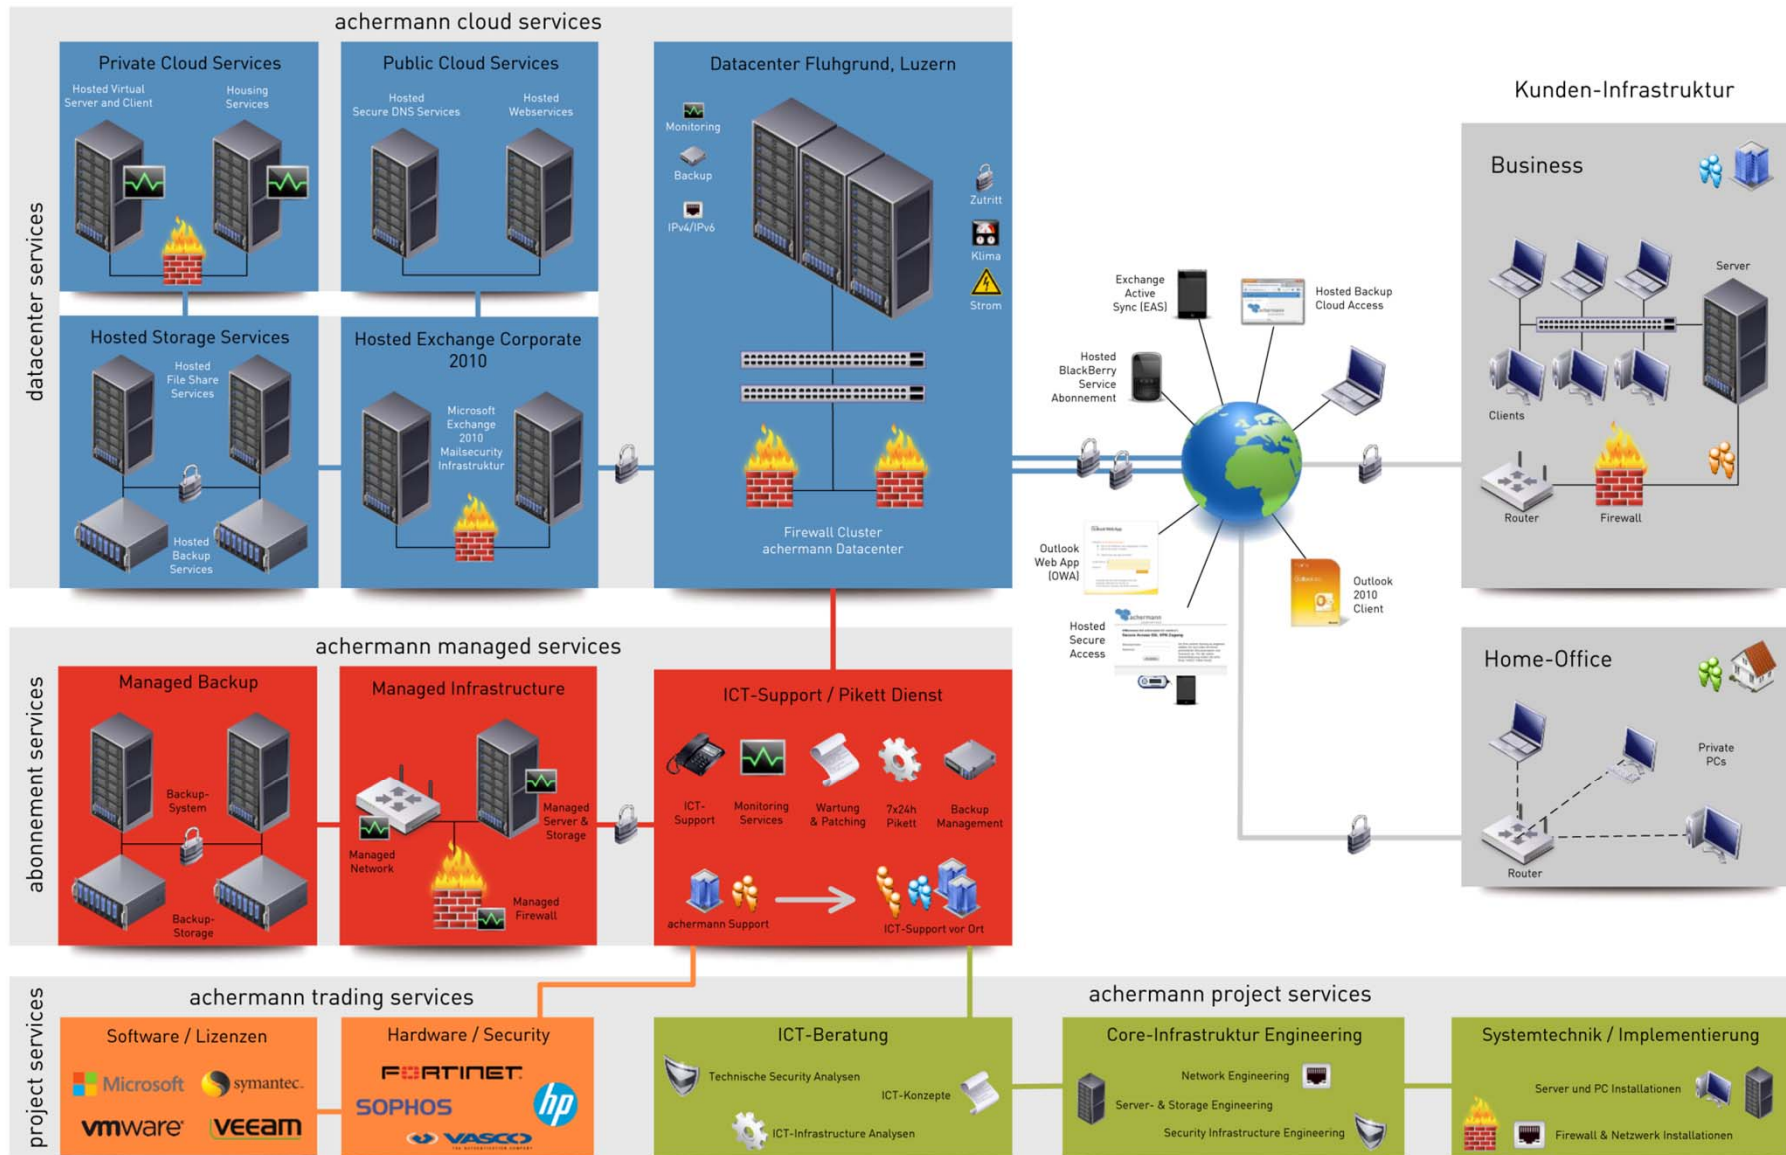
achermann cloud services

datacenter services

Private Cloud Services
Hosted Virtual Server and Client
Housing Services

Public Cloud Services
Hosted Secure DNS Services
Hosted Webservices

Datacenter Fluhgrund, Luzern
Monitoring
Backup
IPv4/IPv6
Zutritt
Klima
Strom
Firewall Cluster achermann Datacenter

Hosted Storage Services
Hosted File Share Services
Hosted Backup Services

Hosted Exchange Corporate 2010
Microsoft Exchange 2010 Mailsecurity Infrastruktur

Kunden-Infrastruktur

Business
Server
Clients
Router
Firewall

Exchange Active Sync (EAS)
Hosted Backup Cloud Access
Hosted BlackBerry Service Abonnement
Outlook Web App (OWA)
Outlook 2010 Client
Hosted Secure Access

Home-Office
Private PCs
Router

achermann managed services

abonnement services

Managed Backup
Backup-System
Backup-Storage

Managed Infrastructure
Managed Network
Managed Server & Storage
Managed Firewall

ICT-Support / Pikett Dienst
ICT-Support
Monitoring Services
Wartung & Patching
7x24h Pikett
Backup Management
achermann Support
ICT-Support vor Ort

achermann trading services

project services

Software / Lizenzen
Microsoft
symantec.
vmware
veeam

Hardware / Security
FORTINET
SOPHOS
hp
VASCO

achermann project services

ICT-Beratung
Technische Security Analysen
ICT-Konzepte
ICT-Infrastructure Analysen

Core-Infrastruktur Engineering
Network Engineering
Server- & Storage Engineering
Security Infrastructure Engineering

Systemtechnik / Implementierung
Server und PC Installationen
Firewall & Netzwerk Installationen